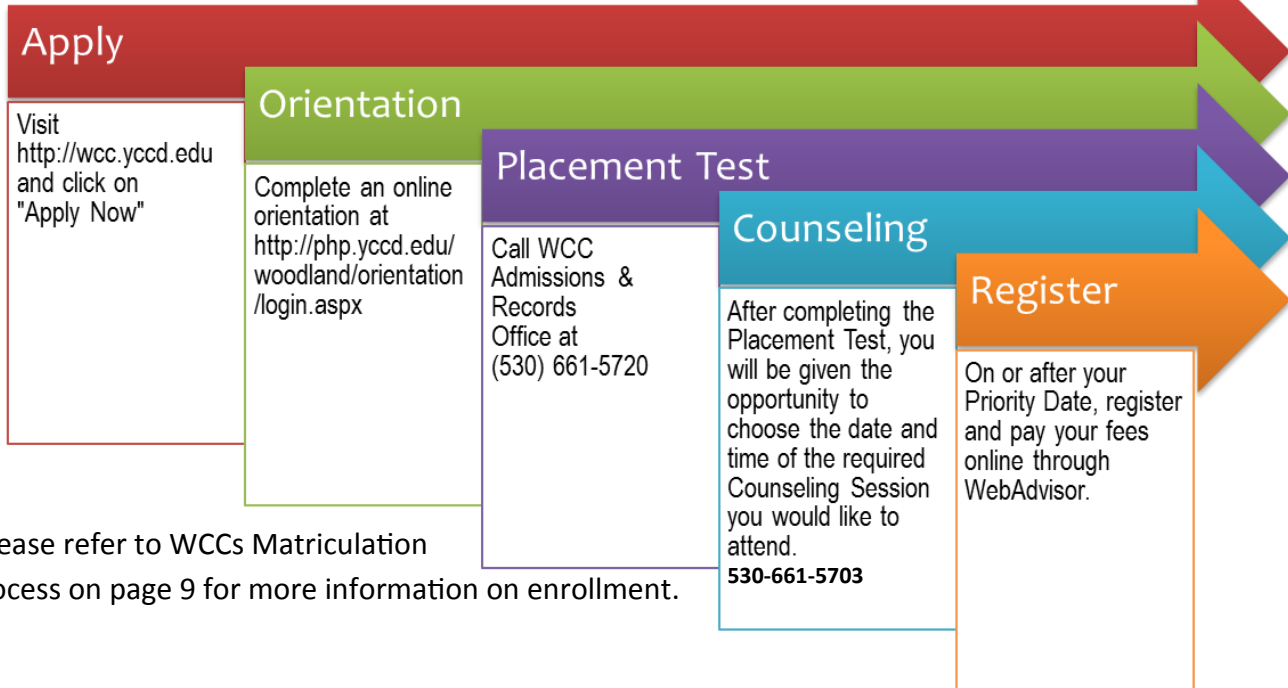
Apply

Visit http://wcc.yccd.edu and click on "Apply Now"

Orientation

Complete an online orientation at http://php.yccd.edu/woodland/orientation/login.aspx

Placement Test

Call WCC Admissions & Records Office at (530) 661-5720

Counseling

After completing the Placement Test, you will be given the opportunity to choose the date and time of the required Counseling Session you would like to attend.
530-661-5703

Register

On or after your Priority Date, register and pay your fees online through WebAdvisor.

ease refer to WCCs Matriculation ocess on page 9 for more information on enrollment.